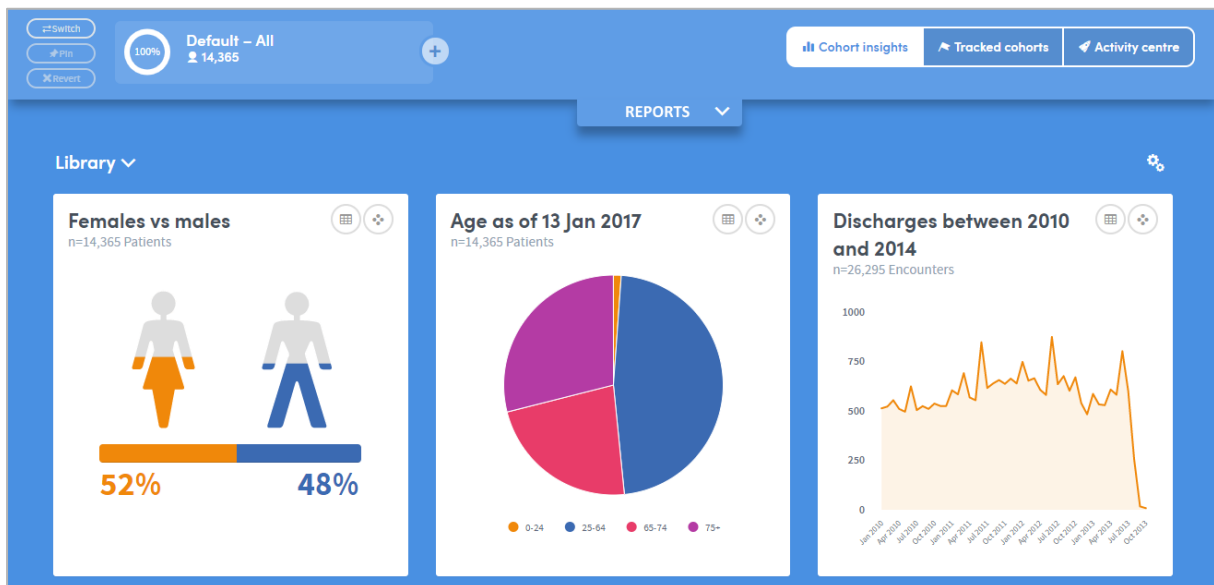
Switch
Pin
Revert

100%
Default – All
14,365

Cohort insights
Tracked cohorts
Activity centre

REPORTS

Library

Females vs males
n=14,365 Patients

52%
48%

Age as of 13 Jan 2017
n=14,365 Patients

0-24
25-64
65-74
75+

Discharges between 2010 and 2014
n=26,295 Encounters

1000
750
500
250
0

Jan 2010
Apr 2010
Jul 2010
Oct 2010
Jan 2011
Apr 2011
Jul 2011
Oct 2011
Jan 2012
Apr 2012
Jul 2012
Oct 2012
Jan 2013
Apr 2013
Jul 2013
Oct 2013